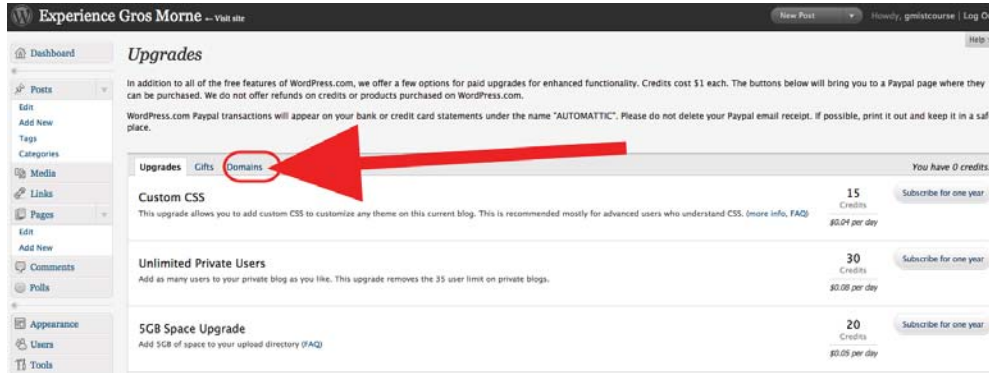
Experience Gros Morne ← Visit site

New Post

Howdy, gmistcourse | Log O

Help

Dashboard

Posts

Edit

Add New

Tags

Categories

Media

Links

Pages

Edit

Add New

Comments

Polls

Appearance

Users

Tools

Upgrades

In addition to all of the free features of WordPress.com, we offer a few options for paid upgrades for enhanced functionality. Credits cost $1 each. The buttons below will bring you to a Paypal page where they can be purchased. We do not offer refunds on credits or products purchased on WordPress.com.

WordPress.com Paypal transactions will appear on your bank or credit card statements under the name "AUTOMATTIC". Please do not delete your Paypal email receipt. If possible, print it out and keep it in a saf place.

Upgrades Gifts Domains

You have 0 credits

Custom CSS

This upgrade allows you to add custom CSS to customize any theme on this current blog. This is recommended mostly for advanced users who understand CSS. (more info, FAQ)

15 Credits $0.04 per day

Subscribe for one year

Unlimited Private Users

Add as many users to your private blog as you like. This upgrade removes the 35 user limit on private blogs.

30 Credits $0.08 per day

Subscribe for one year

5GB Space Upgrade

Add 5GB of space to your upload directory (FAQ)

20 Credits $0.05 per day

Subscribe for one year